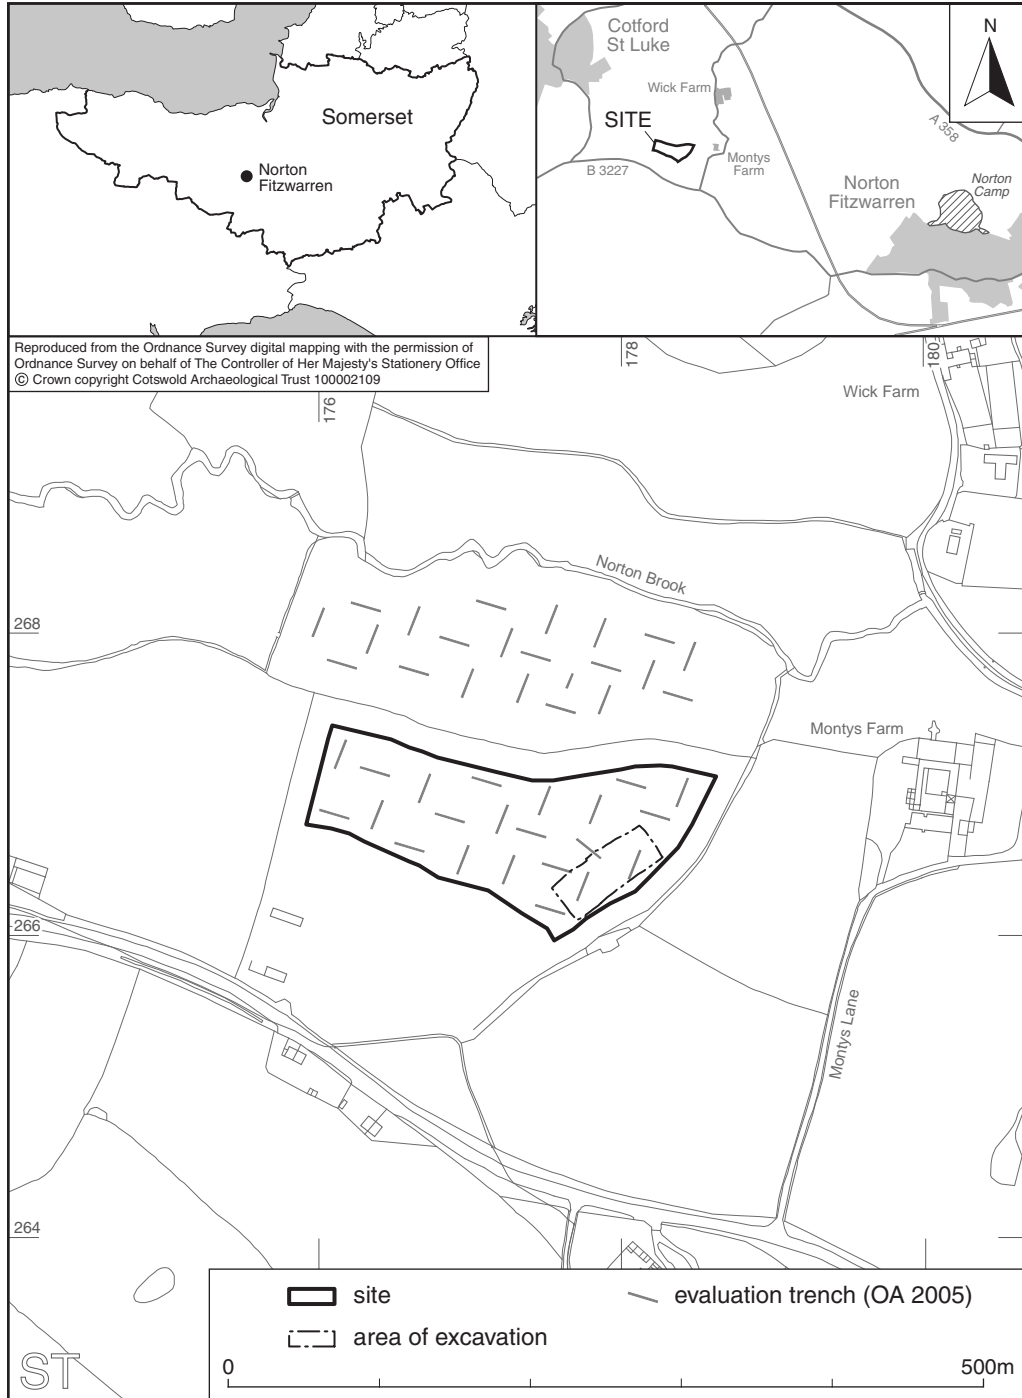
Somerset

Norton Fitzwarren

Cotford St Luke

Wick Farm

SITE

B 3227

Montys Farm

A 358

Norton Fitzwarren

Norton Camp

N

Reproduced from the Ordnance Survey digital mapping with the permission of Ordnance Survey on behalf of The Controller of Her Majesty's Stationery Office © Crown copyright Cotswold Archaeological Trust 100002109

178

180

176

Wick Farm

Norton Brook

268

Montys Farm

266

Montys Lane

264

site

area of excavation

evaluation trench (OA 2005)

0

500m

ST